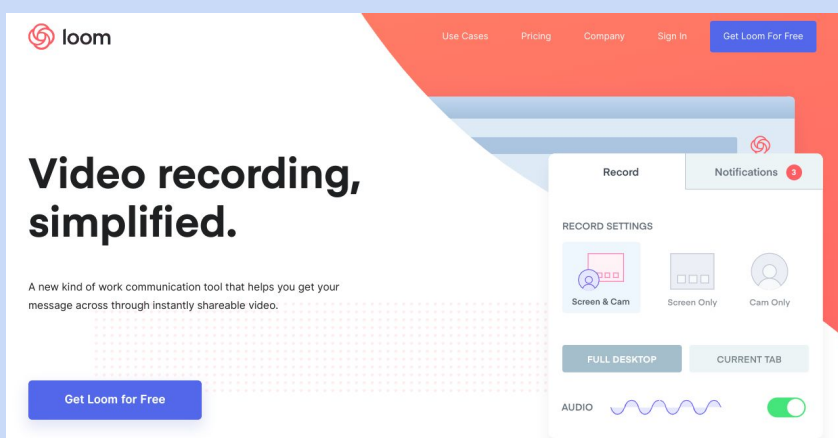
loom

Use Cases Pricing Company Sign In Get Loom For Free

Video recording, simplified.

A new kind of work communication tool that helps you get your message across through instantly shareable video.

Get Loom for Free

Record Notifications 3

RECORD SETTINGS

Screen & Cam Screen Only Cam Only

FULL DESKTOP CURRENT TAB

AUDIO